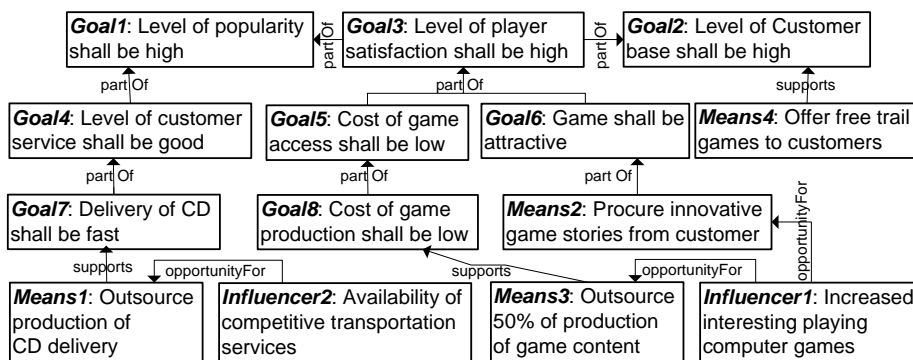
Goal1: Level of popularity shall be high

part Of

Goal3: Level of player satisfaction shall be high

part Of

Goal2: Level of Customer base shall be high

part Of

supports

part Of

Goal4: Level of customer service shall be good

Goal5: Cost of game access shall be low

Goal6: Game shall be attractive

Means4: Offer free trail games to customers

part Of

part Of

part Of

opportunityFor

Goal7: Delivery of CD shall be fast

Goal8: Cost of game production shall be low

Means2: Procure innovative game stories from customer

supports

opportunityFor

supports

opportunityFor

Means1: Outsource production of CD delivery

Influencer2: Availability of competitive transportation services

Means3: Outsource 50% of production of game content

Influencer1: Increased interesting playing computer games